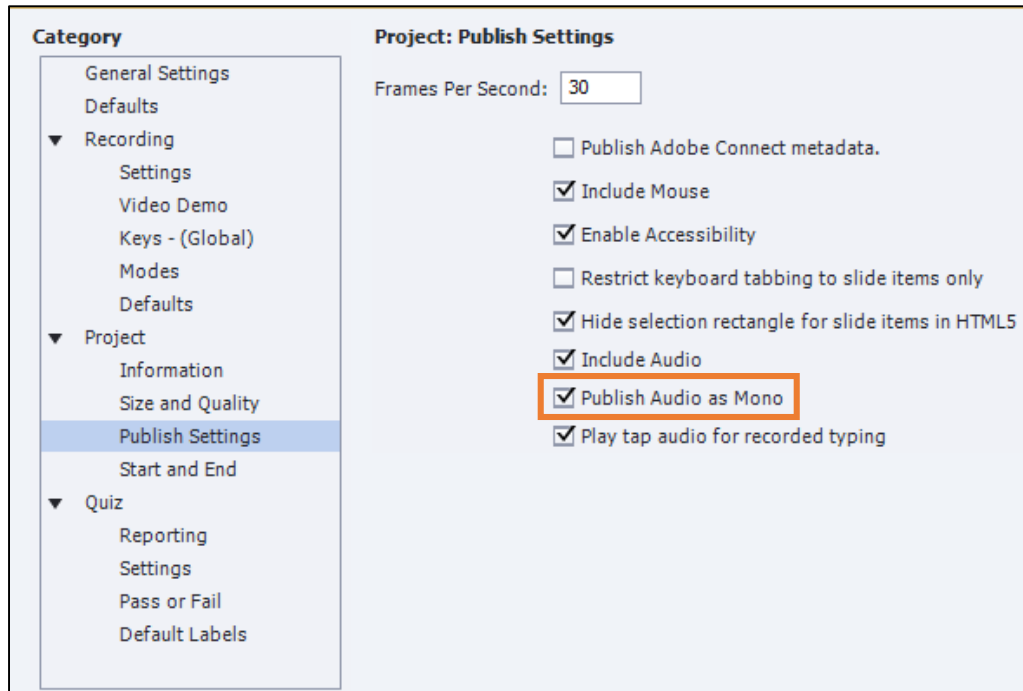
Category

General Settings
Defaults
▼ Recording
Settings
Video Demo
Keys - (Global)
Modes
Defaults
▼ Project
Information
Size and Quality
Publish Settings
Start and End
▼ Quiz
Reporting
Settings
Pass or Fail
Default Labels

Project: Publish Settings

Frames Per Second: 30

☐ Publish Adobe Connect metadata.
☑ Include Mouse
☑ Enable Accessibility
☐ Restrict keyboard tabbing to slide items only
☑ Hide selection rectangle for slide items in HTML5
☑ Include Audio
☑ Publish Audio as Mono
☑ Play tap audio for recorded typing